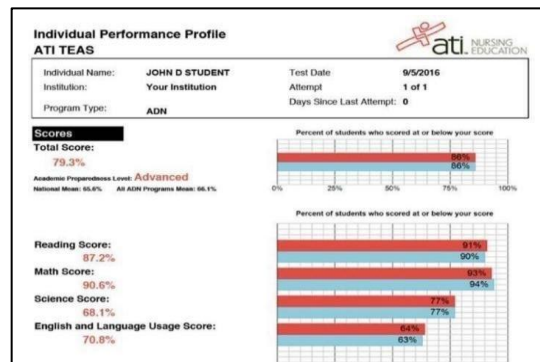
Individual Performance Profile
ATI TEAS

ati. NURSING EDUCATION

| Individual Name: | JOHN D STUDENT | Test Date | 9/5/2016 |
|---|---|---|---|
| Institution: | Your Institution | Attempt | 1 of 1 |
| Program Type: | ADN | Days Since Last Attempt: | 0 |

Scores

Total Score:
79.3%

Academic Preparedness Level: Advanced
National Mean: 65.6% All ADN Programs Mean: 66.1%

Percent of students who scored at or below your score

86%
86%

0% 25% 50% 75% 100%

Percent of students who scored at or below your score

Reading Score:
87.2%

91%
90%

Math Score:
90.6%

93%
94%

Science Score:
68.1%

77%
77%

English and Language Usage Score:
70.8%

64%
63%